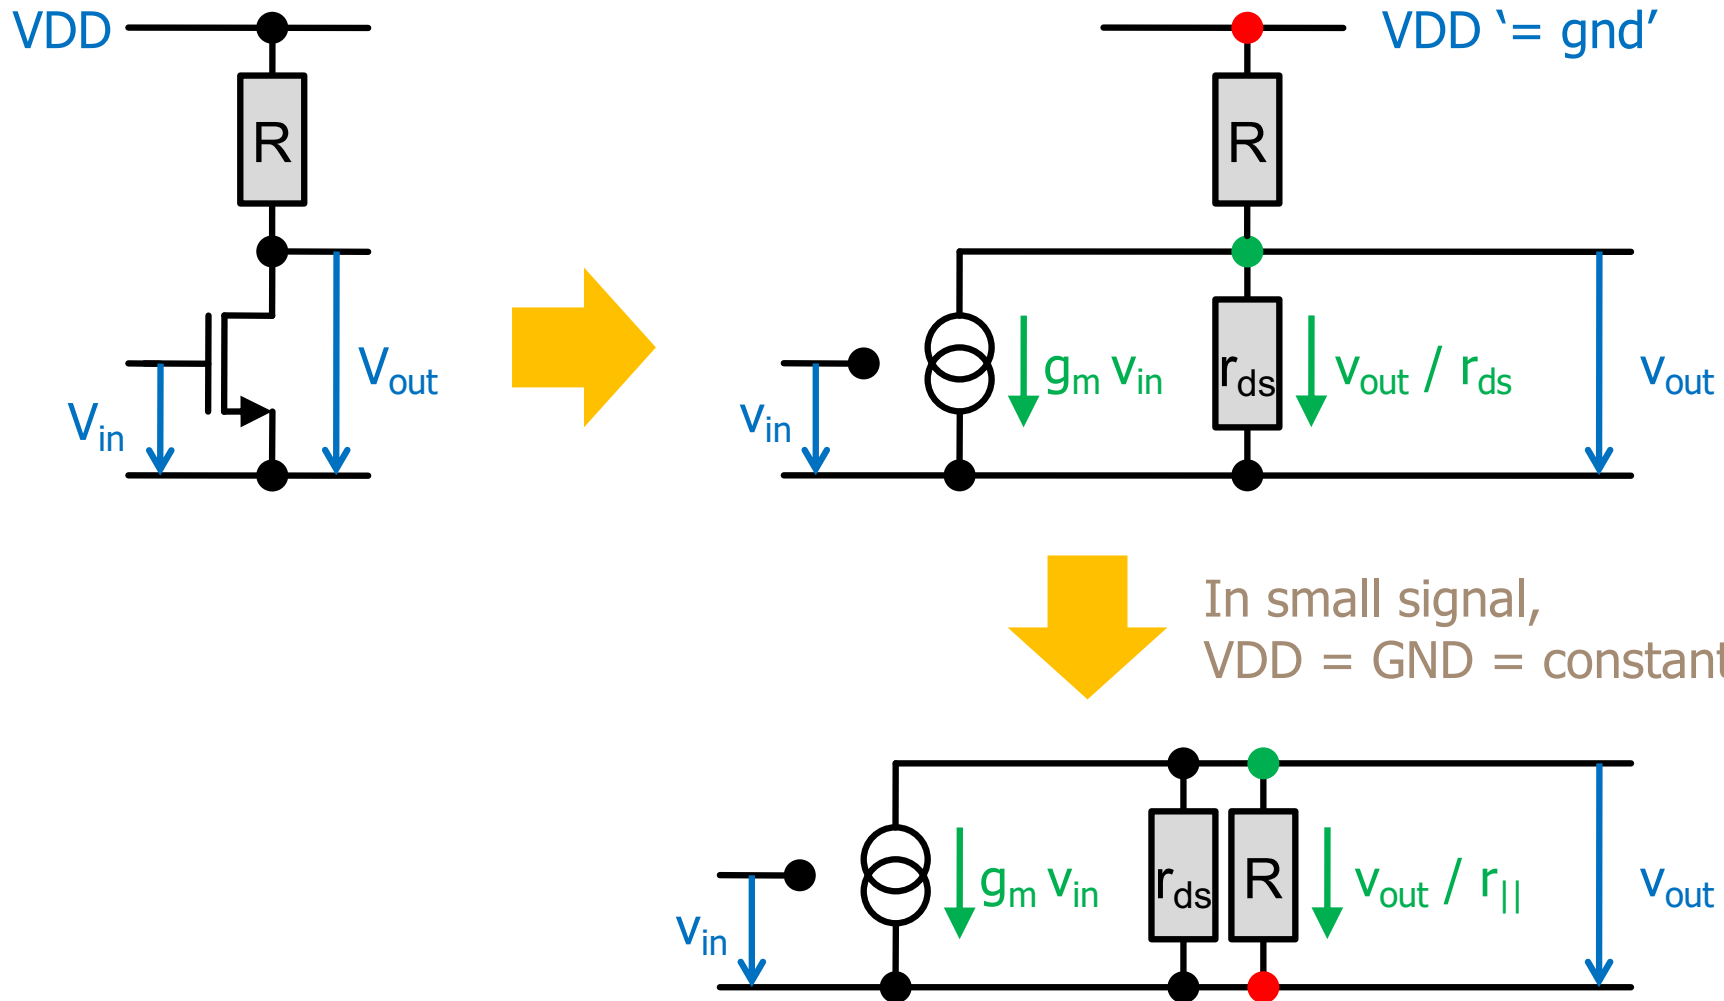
VDD

R

$V_{out}$

$V_{in}$

VDD '= gnd'

R

$g_m\ v_{in}$

$r_{ds}$

$v_{out}\ /\ r_{ds}$

$v_{out}$

$v_{in}$

In small signal,
VDD = GND = constan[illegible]

$g_m\ v_{in}$

$r_{ds}$

R

$v_{out}\ /\ r_{||}$

$v_{out}$

$v_{in}$